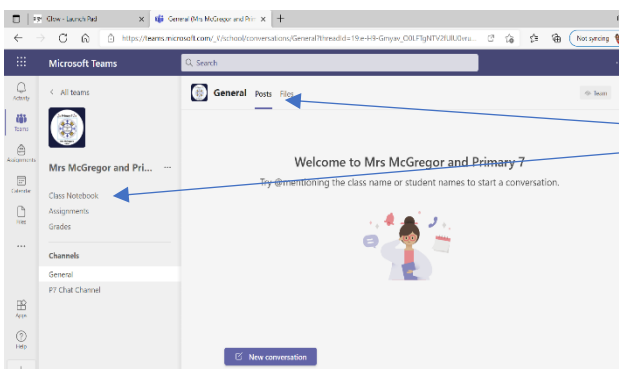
Glow - Launch Pad
General (Mrs McGregor and Pri ×
+
https://teams.microsoft.com/_#/school/conversations/General?threadId=19:e-HR-Gmyav_C0LFTgNTV2fU8U0eru...
Not syncing

Microsoft Teams
Search

Activity
Teams
Assignments
Calendar
Files
...
Apps
Help

< All teams
Mrs McGregor and Pri... ···
Class Notebook
Assignments
Grades
Channels
General
P7 Chat Channel

General Posts Files
Team

Welcome to Mrs McGregor and Primary 7
Try @mentioning the class name or student names to start a conversation.

New conversation